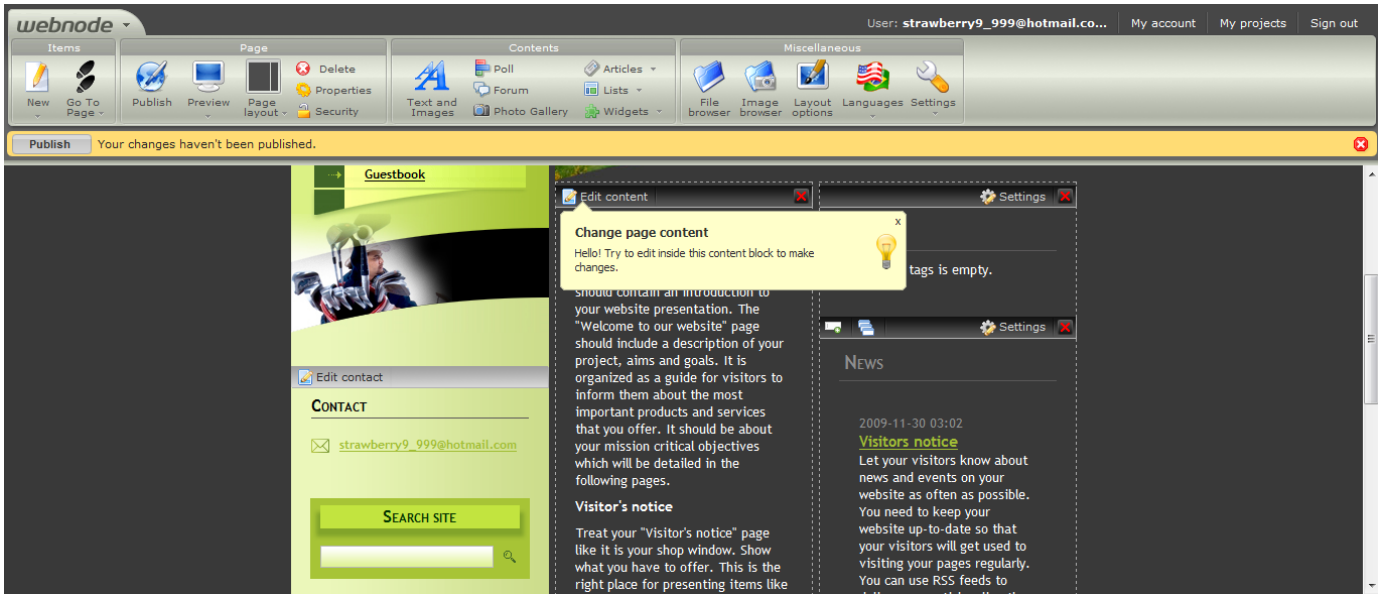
webnode

User: strawberry9_999@hotmail.co... My account My projects Sign out

Items
New
Go To Page

Page
Publish
Preview
Page layout
Delete
Properties
Security

Contents
Text and Images
Poll
Forum
Photo Gallery
Articles
Lists
Widgets

Miscellaneous
File browser
Image browser
Layout options
Languages
Settings

Publish Your changes haven't been published.

Guestbook

Edit content

Change page content
Hello! Try to edit inside this content block to make changes.

should contain an introduction to your website presentation. The "Welcome to our website" page should include a description of your project, aims and goals. It is organized as a guide for visitors to inform them about the most important products and services that you offer. It should be about your mission critical objectives which will be detailed in the following pages.

Visitor's notice

Treat your "Visitor's notice" page like it is your shop window. Show what you have to offer. This is the right place for presenting items like

Settings

tags is empty.

Settings

News

2009-11-30 03:02
Visitors notice
Let your visitors know about news and events on your website as often as possible. You need to keep your website up-to-date so that your visitors will get used to visiting your pages regularly. You can use RSS feeds to

Edit contact

Contact

strawberry9_999@hotmail.com

Search site